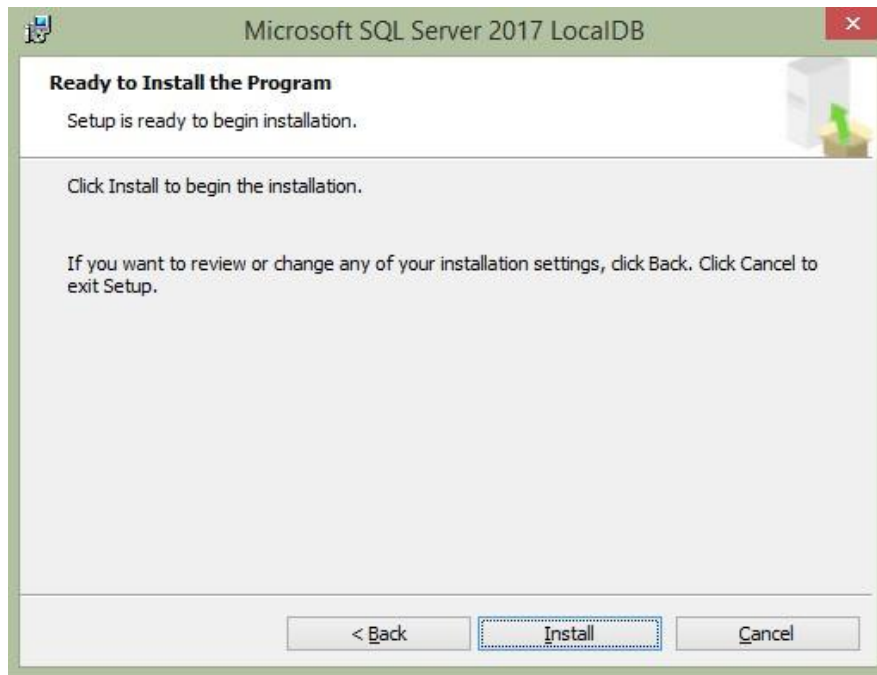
Microsoft SQL Server 2017 LocalDB

Ready to Install the Program

Setup is ready to begin installation.

Click Install to begin the installation.

If you want to review or change any of your installation settings, click Back. Click Cancel to exit Setup.

< Back

Install

Cancel